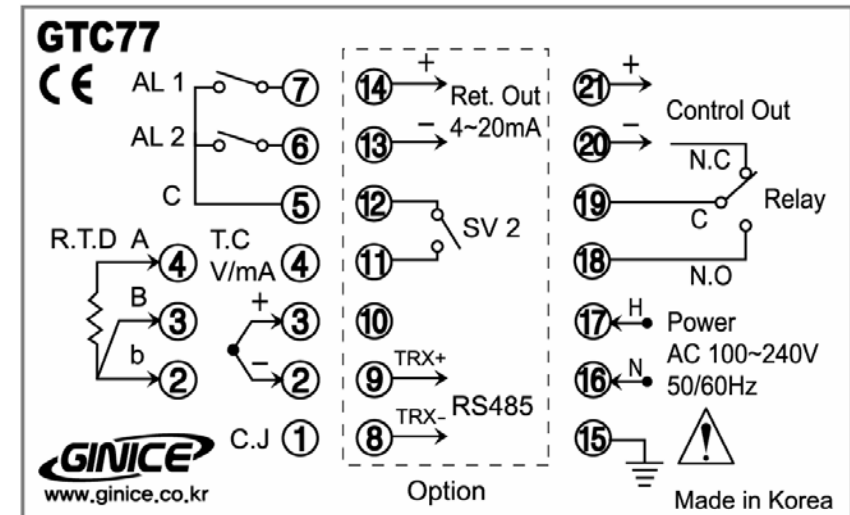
GTC77
CE

AL 1 ⑦
AL 2 ⑥
C ⑤
R.T.D A ④
B ③
b ②
T.C V/mA ④
+ ③
– ②
C.J ①

⑭ + Ret. Out
⑬ – 4~20mA
⑫
⑪ SV 2
⑩
⑨ TRX+
⑧ TRX– RS485
Option

㉑ +
Control Out
⑳ –
N.C
⑲ C Relay
⑱ N.O
⑰ H Power
AC 100~240V
⑯ N 50/60Hz
⑮

GINICE
www.ginice.co.kr

Made in Korea